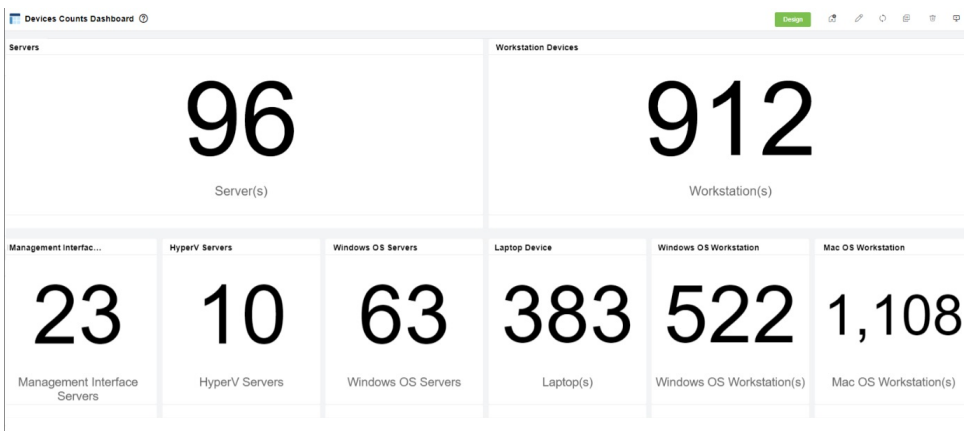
Devices Counts Dashboard ⑦

Design

Servers

96

Server(s)

Workstation Devices

912

Workstation(s)

Management Interfac...

23

Management Interface Servers

HyperV Servers

10

HyperV Servers

Windows OS Servers

63

Windows OS Servers

Laptop Device

383

Laptop(s)

Windows OS Workstation

522

Windows OS Workstation(s)

Mac OS Workstation

1,108

Mac OS Workstation(s)